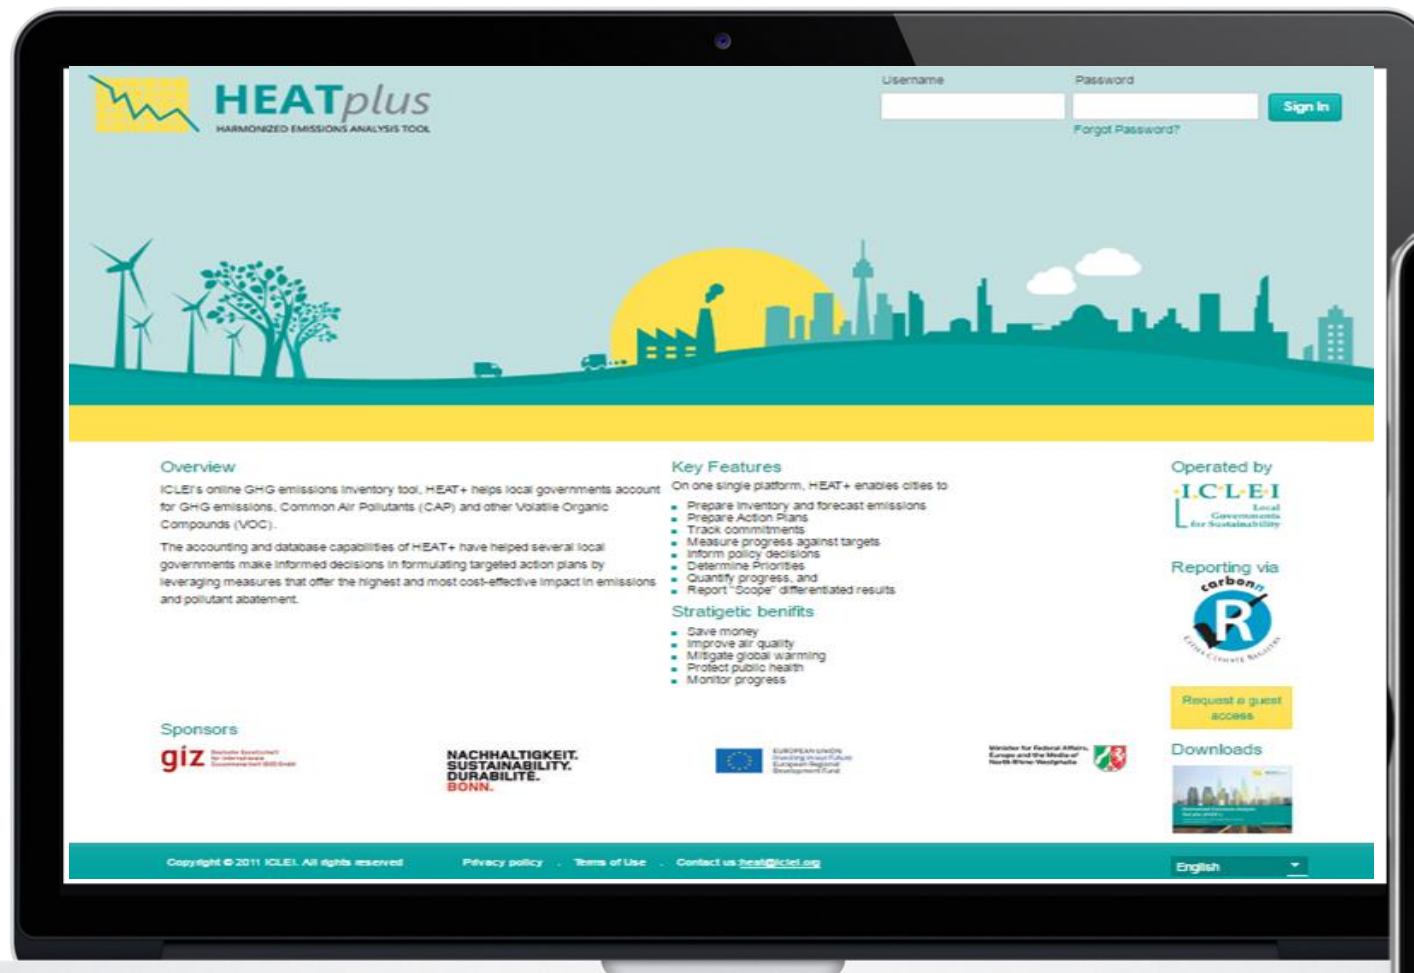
HEATplus
HARMONIZED EMISSIONS ANALYSIS TOOL

Username
Password
Sign In
Forgot Password?

Overview
ICLEI's online GHG emissions inventory tool, HEAT+ helps local governments account for GHG emissions, Common Air Pollutants (CAP) and other Volatile Organic Compounds (VOC).

The accounting and database capabilities of HEAT+ have helped several local governments make informed decisions in formulating targeted action plans by leveraging measures that offer the highest and most cost-effective impact in emissions and pollutant abatement.

Key Features
On one single platform, HEAT+ enables cities to

- Prepare inventory and forecast emissions
- Prepare Action Plans
- Track commitments
- Measure progress against targets
- Inform policy decisions
- Determine Priorities
- Quantify progress, and
- Report "Scope" differentiated results

Stratigetic benifits
- Save money
- Improve air quality
- Mitigate global warming
- Protect public health
- Monitor progress

Operated by
I.C.L.E.I Local Governments for Sustainability

Reporting via
carbonn R

Request a guest access

Downloads

Sponsors
giz
NACHHALTIGKEIT. SUSTAINABILITY. DURABILITÉ. BONN.
EUROPEAN UNION

Copyright © 2011 ICLEI. All rights reserved   Privacy policy . Terms of Use . Contact us heat@iclei.org
English